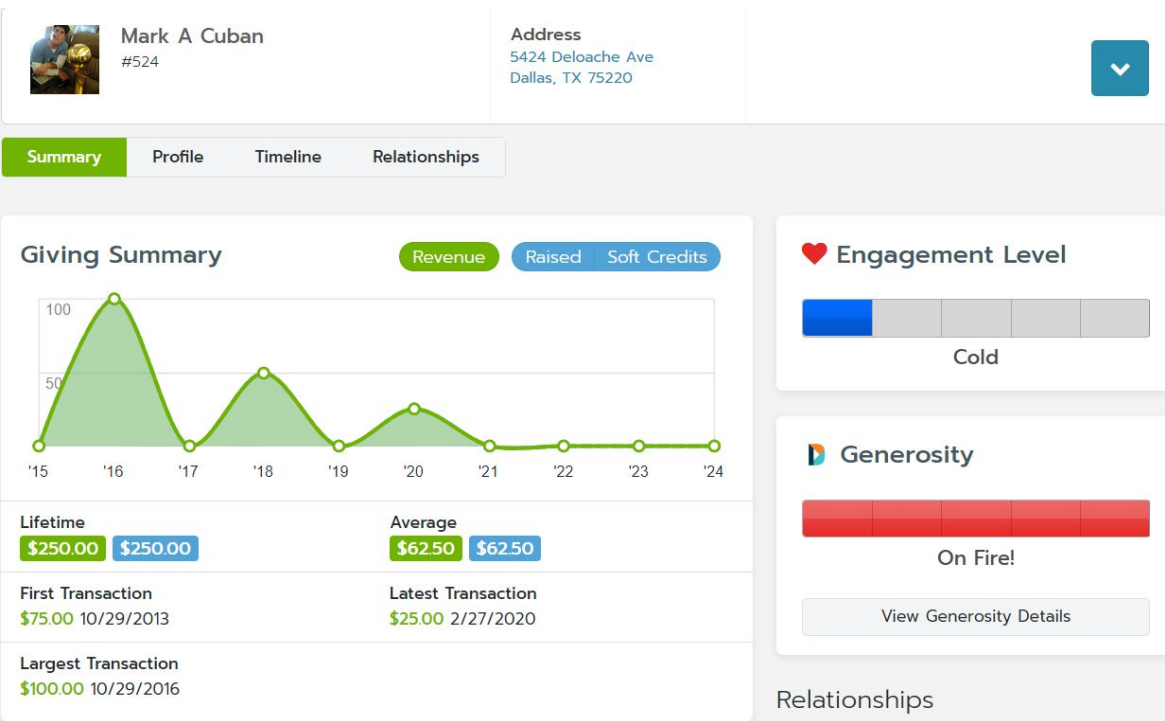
Mark A Cuban
#524

Address
5424 Deloache Ave
Dallas, TX 75220

Summary Profile Timeline Relationships

Giving Summary

Revenue Raised Soft Credits

100
50

'15 '16 '17 '18 '19 '20 '21 '22 '23 '24

Lifetime
$250.00 $250.00

Average
$62.50 $62.50

First Transaction
$75.00 10/29/2013

Latest Transaction
$25.00 2/27/2020

Largest Transaction
$100.00 10/29/2016

Engagement Level

Cold

Generosity

On Fire!

View Generosity Details

Relationships